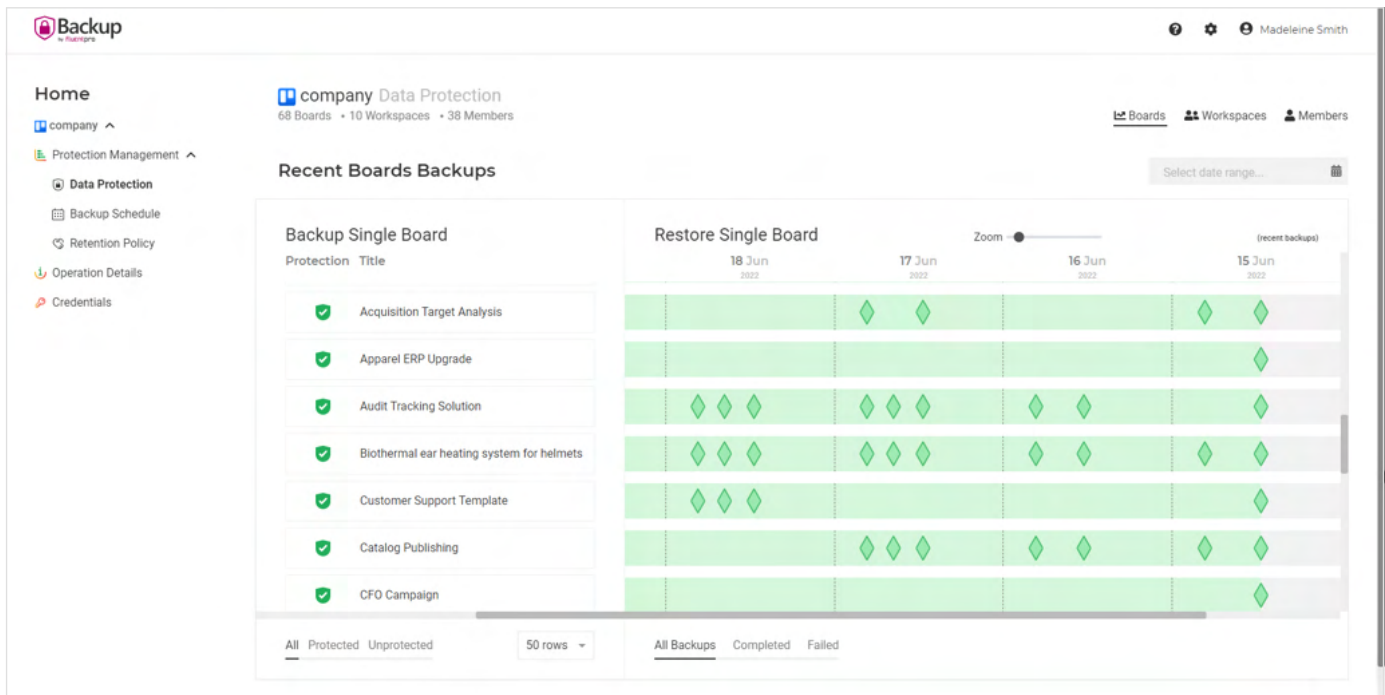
Backup
by Rucksipro

Madeleine Smith

Home

company

Protection Management

Data Protection

Backup Schedule

Retention Policy

Operation Details

Credentials

company Data Protection
68 Boards • 10 Workspaces • 38 Members

Boards Workspaces Members

Recent Boards Backups

Select date range...

Backup Single Board

Protection Title

Acquisition Target Analysis

Apparel ERP Upgrade

Audit Tracking Solution

Biothermal ear heating system for helmets

Customer Support Template

Catalog Publishing

CFO Campaign

Restore Single Board

Zoom

(recent backups)

18 Jun
2022

17 Jun
2022

16 Jun
2022

15 Jun
2022

All Protected Unprotected

50 rows

All Backups Completed Failed